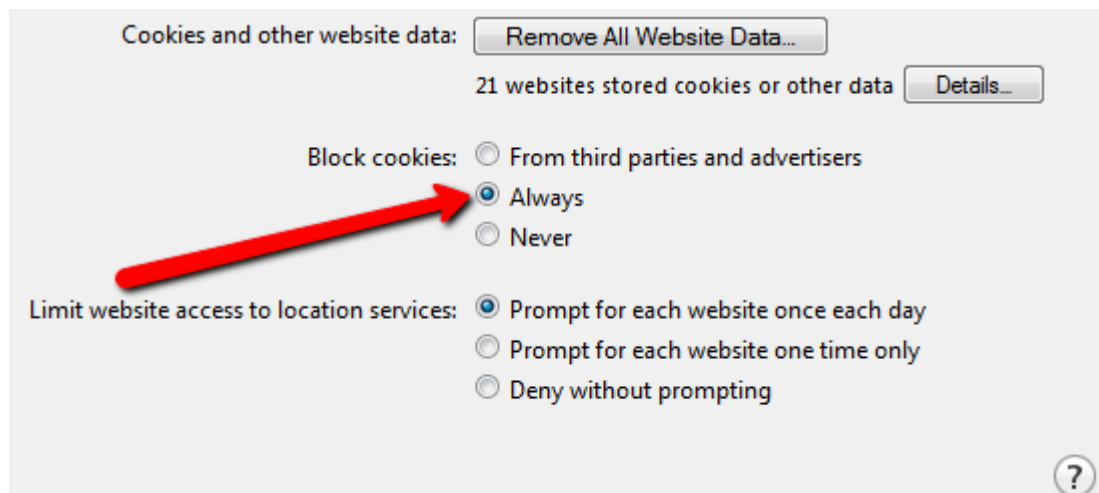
Cookies and other website data: Remove All Website Data...

21 websites stored cookies or other data Details...

Block cookies: From third parties and advertisers
Always
Never

Limit website access to location services: Prompt for each website once each day
Prompt for each website one time only
Deny without prompting

?